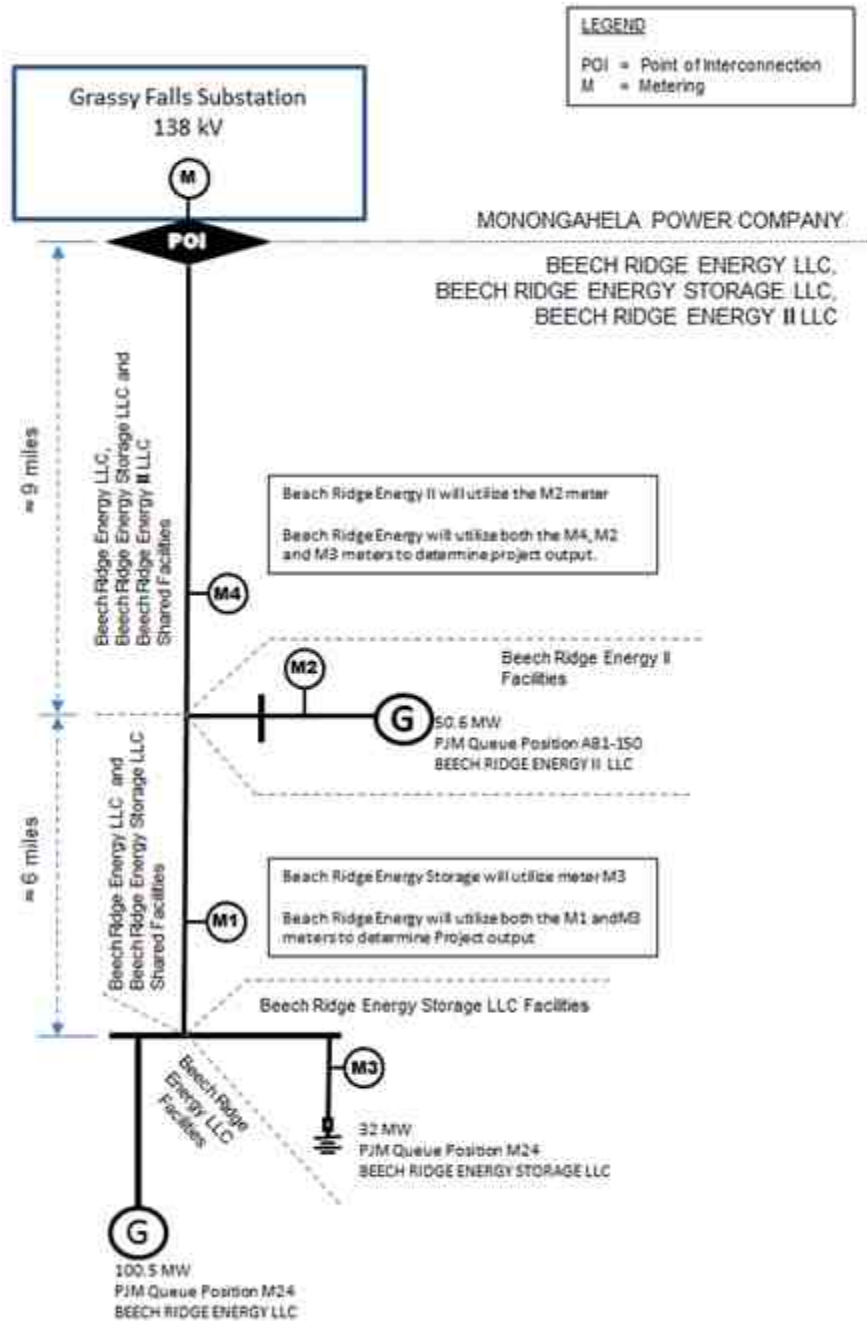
LEGEND

POI = Point of Interconnection
M = Metering

Grassy Falls Substation
138 kV

M

POI

MONONGAHELA POWER COMPANY

BEECH RIDGE ENERGY LLC,
BEECH RIDGE ENERGY STORAGE LLC,
BEECH RIDGE ENERGY II LLC

≈ 9 miles

Beech Ridge Energy LLC, Beech Ridge Energy Storage LLC and Beech Ridge Energy II LLC Shared Facilities

Beach Ridge Energy II will utilize the M2 meter

Beach Ridge Energy will utilize both the M4, M2 and M3 meters to determine project output.

M4

M2

Beech Ridge Energy II Facilities

G

50.6 MW
PJM Queue Position AB1-150
BEECH RIDGE ENERGY II LLC

≈ 6 miles

Beech Ridge Energy LLC and Beech Ridge Energy Storage LLC Shared Facilities

Beach Ridge Energy Storage will utilize meter M3

Beach Ridge Energy will utilize both the M1 andM3 meters to determine Project output

M1

Beech Ridge Energy Storage LLC Facilities

M3

Beech Ridge Energy LLC Facilities

32 MW
PJM Queue Position M24
BEECH RIDGE ENERGY STORAGE LLC

G

100.5 MW
PJM Queue Position M24
BEECH RIDGE ENERGY LLC